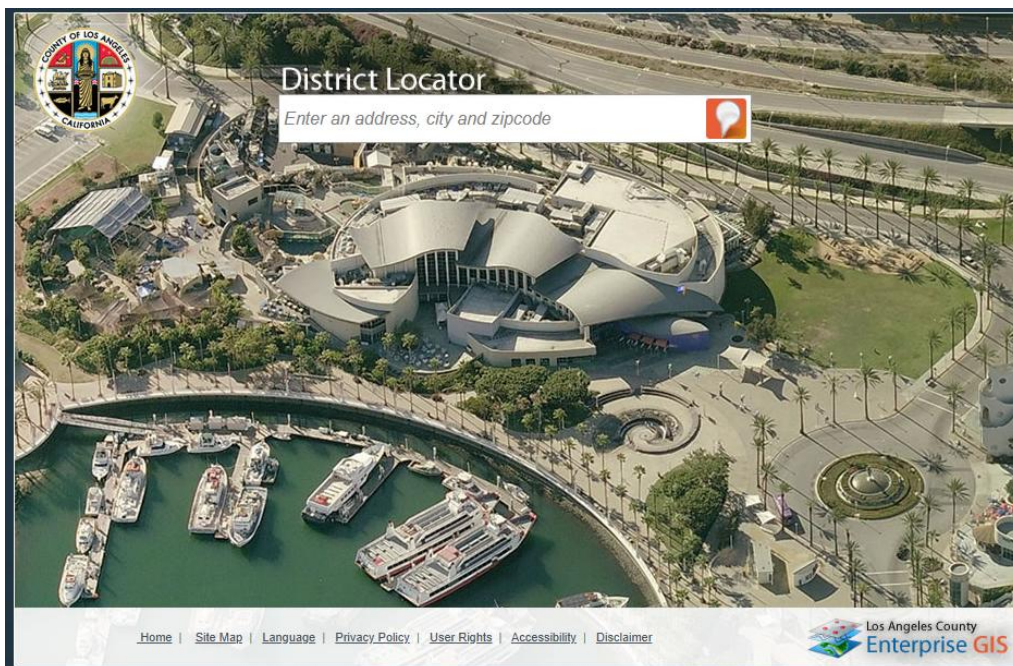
COUNTY OF LOS ANGELES
CALIFORNIA

District Locator

Enter an address, city and zipcode

Home | Site Map | Language | Privacy Policy | User Rights | Accessibility | Disclaimer

Los Angeles County
Enterprise GIS